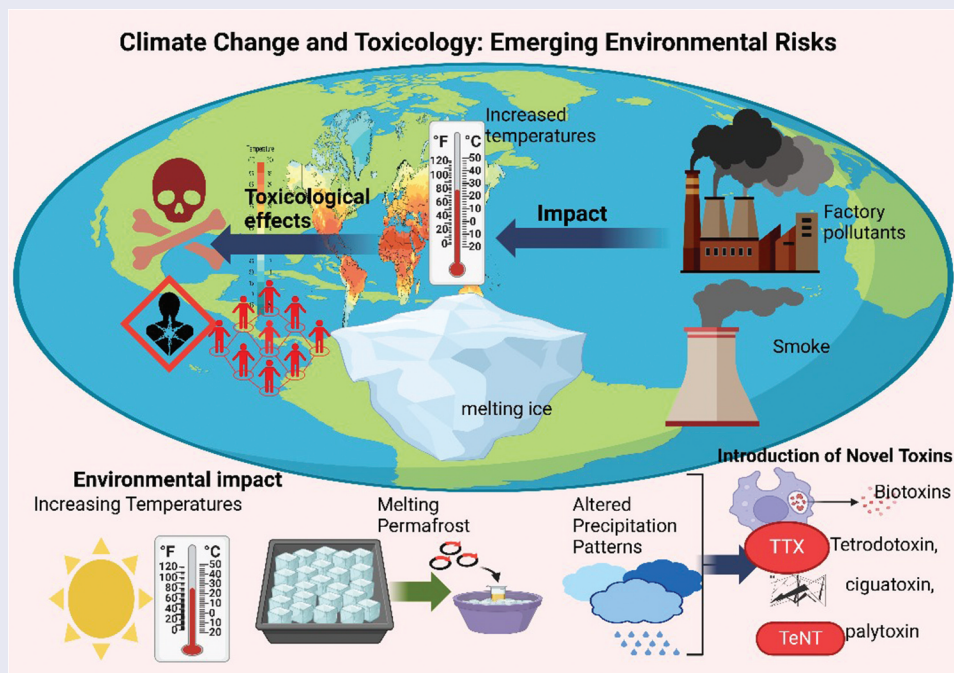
Climate Change and Toxicology: Emerging Environmental Risks

Increased temperatures

°F °C
120 50
100 40
80 30
60 20
40 10
20 0
0 -10
-20

Toxicological effects

Impact

Factory pollutants

Smoke

melting ice

Environmental impact
Increasing Temperatures

°F °C
120 50
100 40
80 30
60 20
40 10
20 0
0 -10
-20

Melting Permafrost

Altered Precipitation Patterns

Introduction of Novel Toxins

Biotoxins

TTX Tetrodotoxin,

ciguatoxin,

TeNT palytoxin